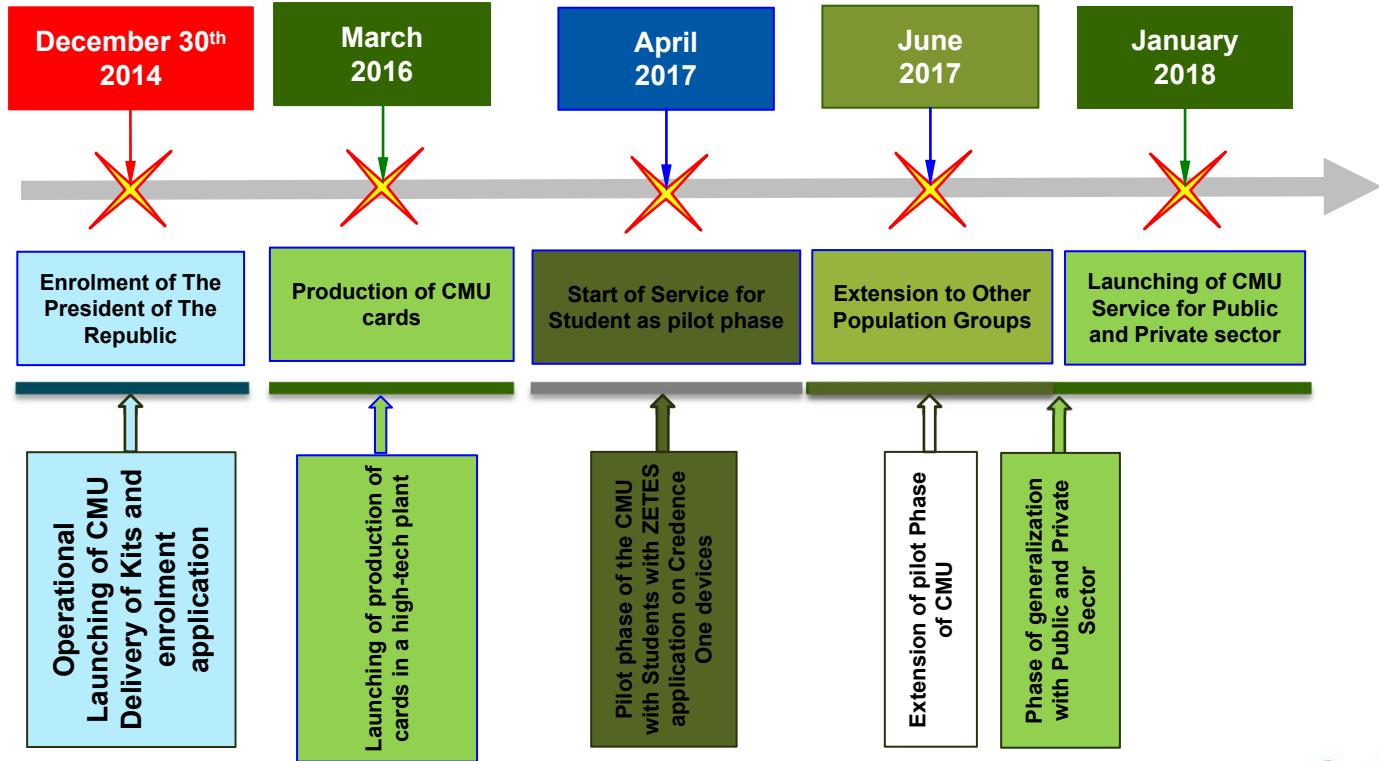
December 30$^{th}$ 2014

March 2016

April 2017

June 2017

January 2018

Enrolment of The President of The Republic

Production of CMU cards

Start of Service for Student as pilot phase

Extension to Other Population Groups

Launching of CMU Service for Public and Private sector

Operational Launching of CMU Delivery of Kits and enrolment application

Launching of production of cards in a high-tech plant

Pilot phase of the CMU with Students with ZETES application on Credence One devices

Extension of pilot Phase of CMU

Phase of generalization with Public and Private Sector